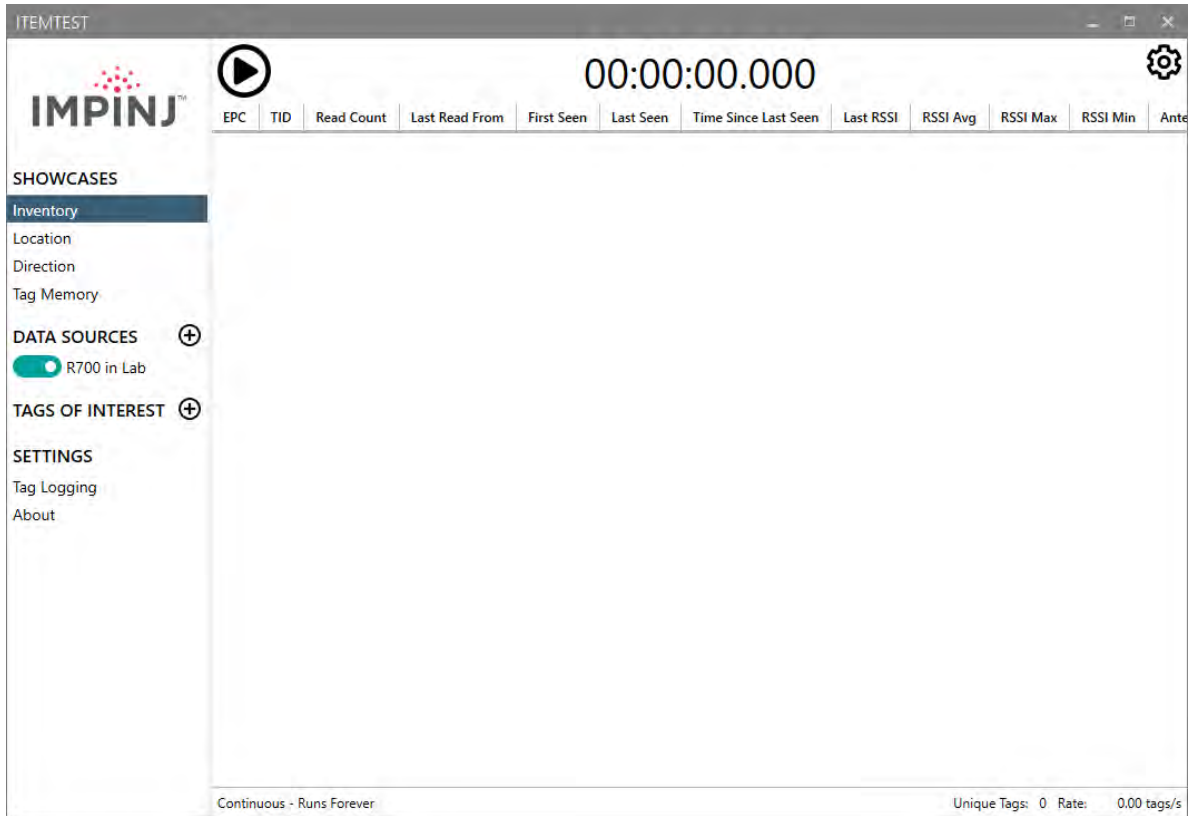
ITEMTEST

IMPINJ™

00:00:00.000

| EPC | TID | Read Count | Last Read From | First Seen | Last Seen | Time Since Last Seen | Last RSSI | RSSI Avg | RSSI Max | RSSI Min | Ante |
|---|---|---|---|---|---|---|---|---|---|---|---|

SHOWCASES
Inventory
Location
Direction
Tag Memory

DATA SOURCES
R700 in Lab

TAGS OF INTEREST

SETTINGS
Tag Logging
About

Continuous - Runs Forever

Unique Tags: 0 Rate: 0.00 tags/s